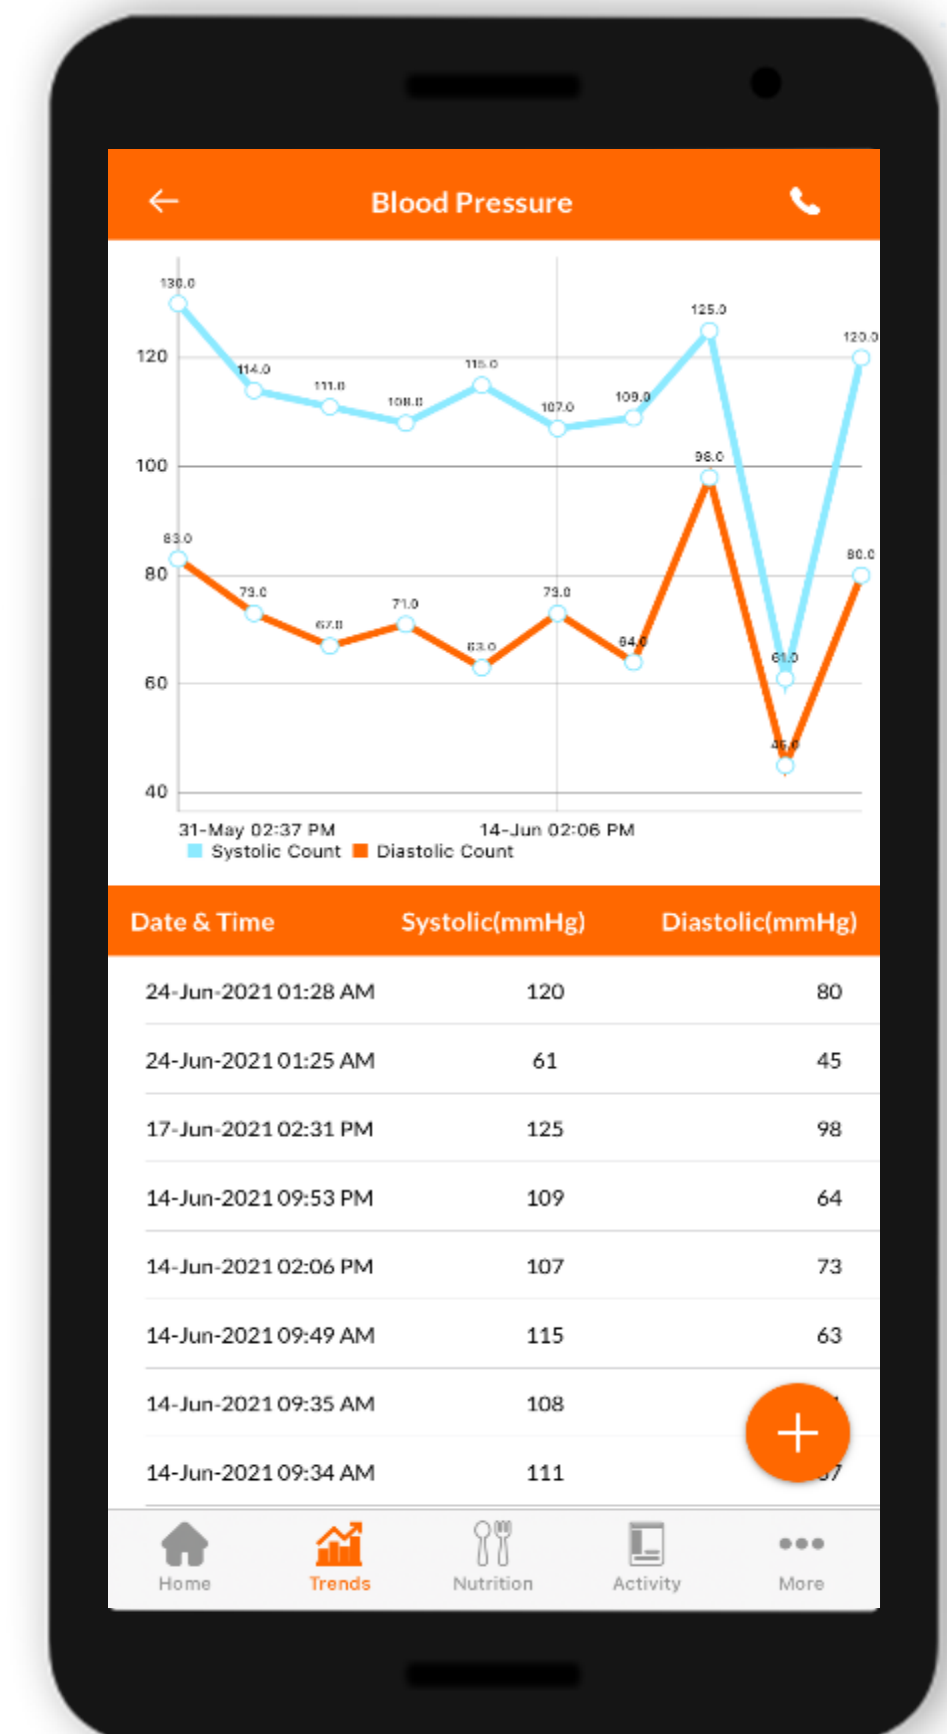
Blood Pressure

130.0
120
114.0
111.0
108.0
115.0
107.0
109.0
125.0
120.0
100
98.0
83.0
80
80.0
73.0
67.0
71.0
63.0
73.0
64.0
61.0
60
45.0
40
31-May 02:37 PM
14-Jun 02:06 PM
Systolic Count
Diastolic Count

| Date & Time | Systolic(mmHg) | Diastolic(mmHg) |
|---|---|---|
| 24-Jun-2021 01:28 AM | 120 | 80 |
| 24-Jun-2021 01:25 AM | 61 | 45 |
| 17-Jun-2021 02:31 PM | 125 | 98 |
| 14-Jun-2021 09:53 PM | 109 | 64 |
| 14-Jun-2021 02:06 PM | 107 | 73 |
| 14-Jun-2021 09:49 AM | 115 | 63 |
| 14-Jun-2021 09:35 AM | 108 | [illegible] |
| 14-Jun-2021 09:34 AM | 111 | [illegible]7 |

+

Home
Trends
Nutrition
Activity
More